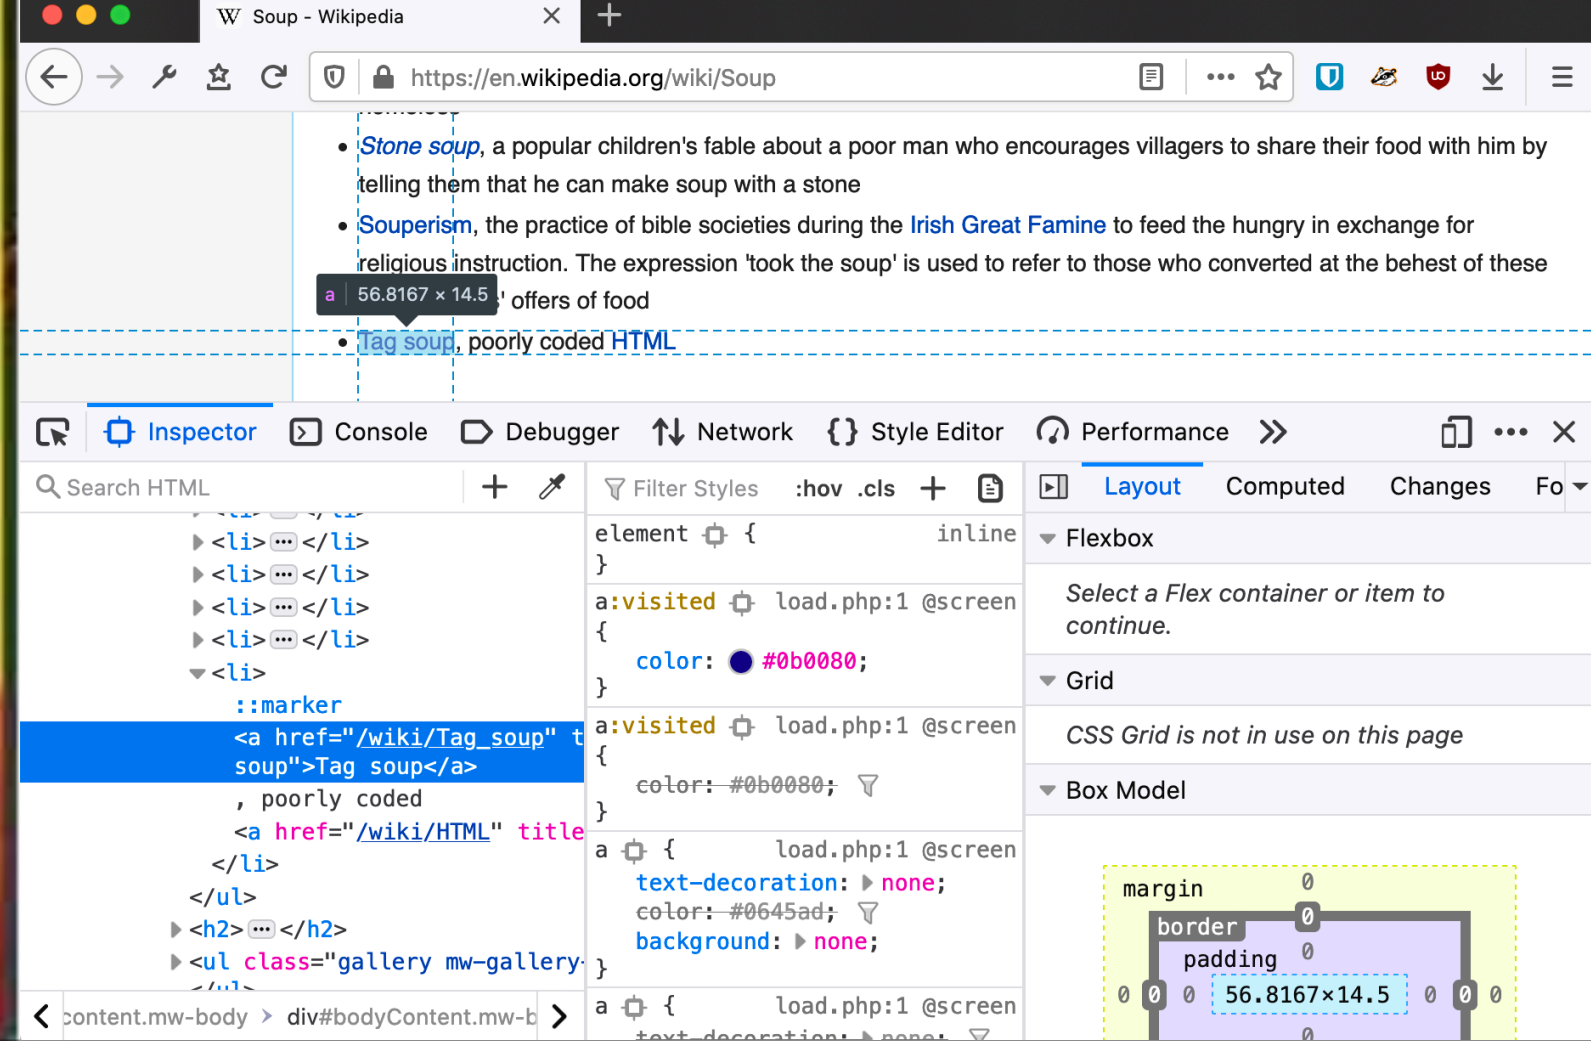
Soup - Wikipedia

https://en.wikipedia.org/wiki/Soup

- Stone soup, a popular children's fable about a poor man who encourages villagers to share their food with him by telling them that he can make soup with a stone
- Souperism, the practice of bible societies during the Irish Great Famine to feed the hungry in exchange for religious instruction. The expression 'took the soup' is used to refer to those who converted at the behest of these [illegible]' offers of food
- Tag soup, poorly coded HTML

a | 56.8167 × 14.5

Inspector Console Debugger Network Style Editor Performance

Search HTML

<li>⋯</li>
<li>⋯</li>
<li>⋯</li>
<li>⋯</li>
<li>
::marker
<a href="/wiki/Tag_soup" t
soup">Tag soup</a>
, poorly coded
<a href="/wiki/HTML" title
</li>
</ul>
<h2>⋯</h2>
<ul class="gallery mw-gallery-

content.mw-body > div#bodyContent.mw-b

Filter Styles :hov .cls

element { inline
}
a:visited load.php:1 @screen
{
color: #0b0080;
}
a:visited load.php:1 @screen
{
color: #0b0080;
}
a { load.php:1 @screen
text-decoration: none;
color: #0645ad;
background: none;
}
a { load.php:1 @screen
text-decoration: none;

Layout Computed Changes Fo

Flexbox
Select a Flex container or item to continue.
Grid
CSS Grid is not in use on this page
Box Model

margin 0
border 0
padding 0
0 0 0 56.8167×14.5 0 0 0
0